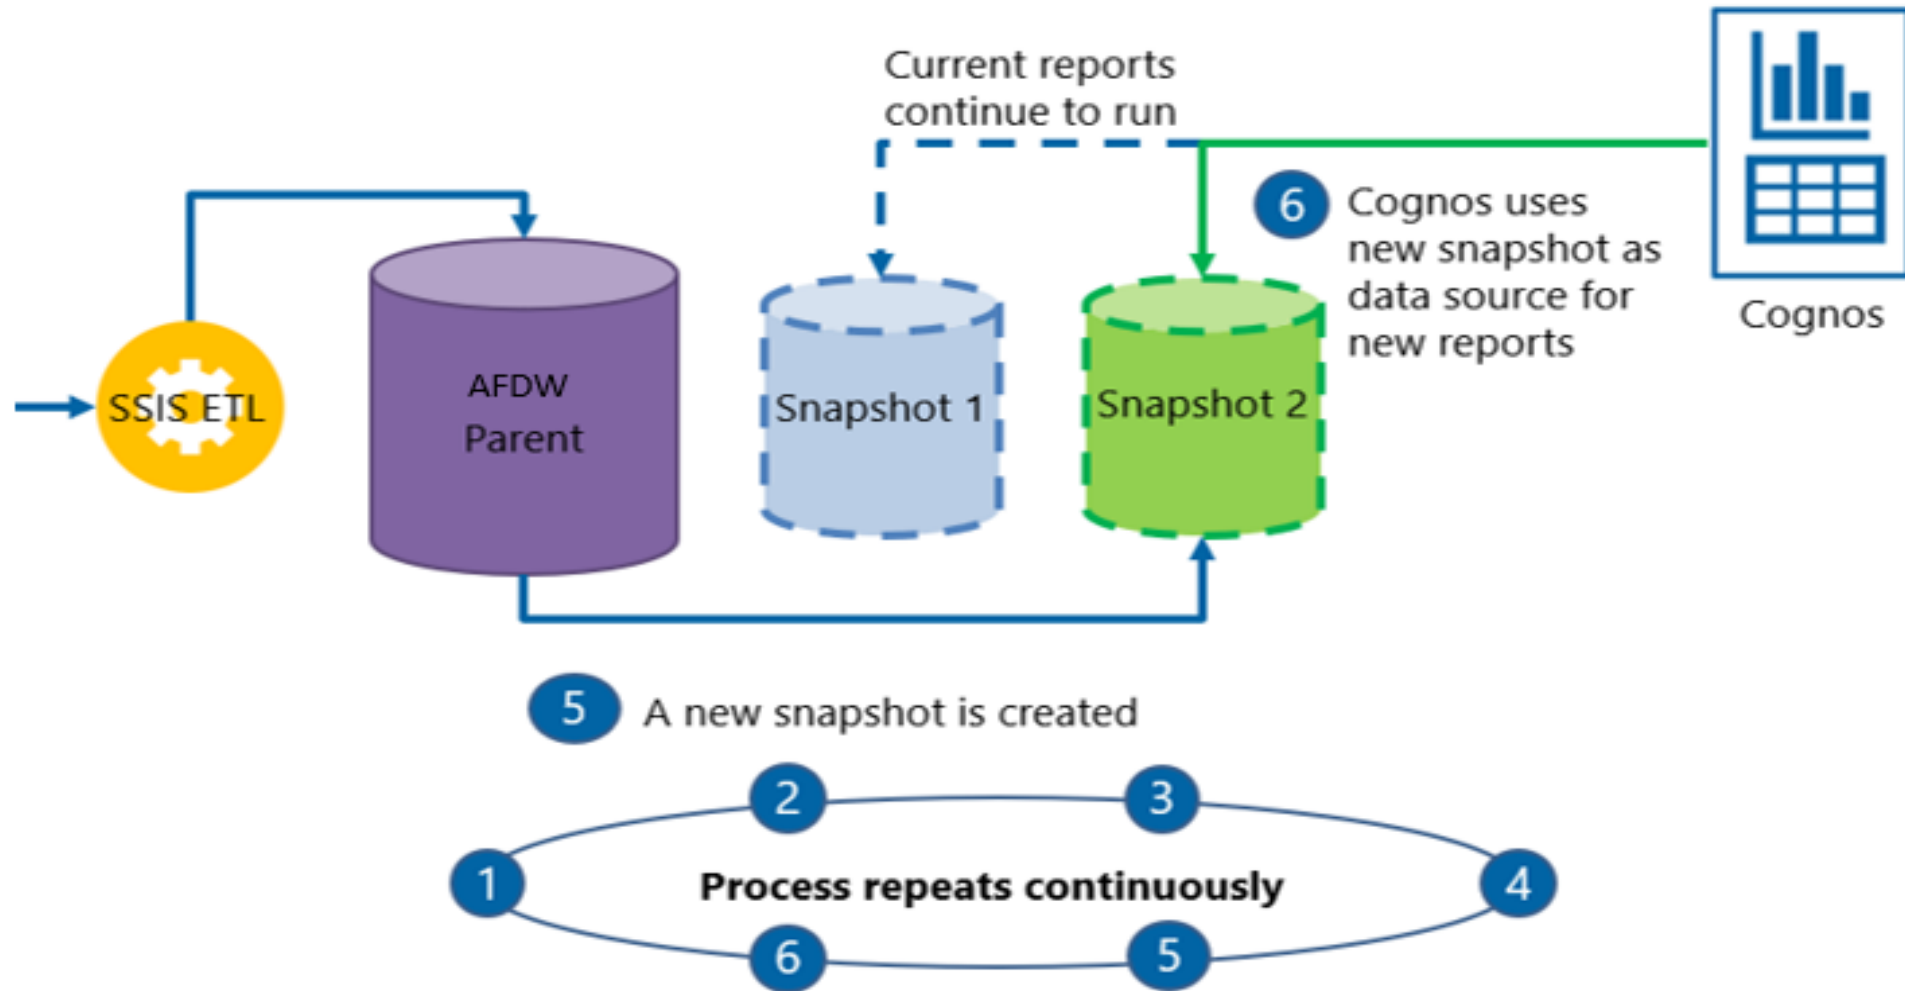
Current reports continue to run

6 Cognos uses new snapshot as data source for new reports

Cognos

SSIS ETL

AFDW Parent

Snapshot 1

Snapshot 2

5 A new snapshot is created

2

3

1

Process repeats continuously

4

6

5